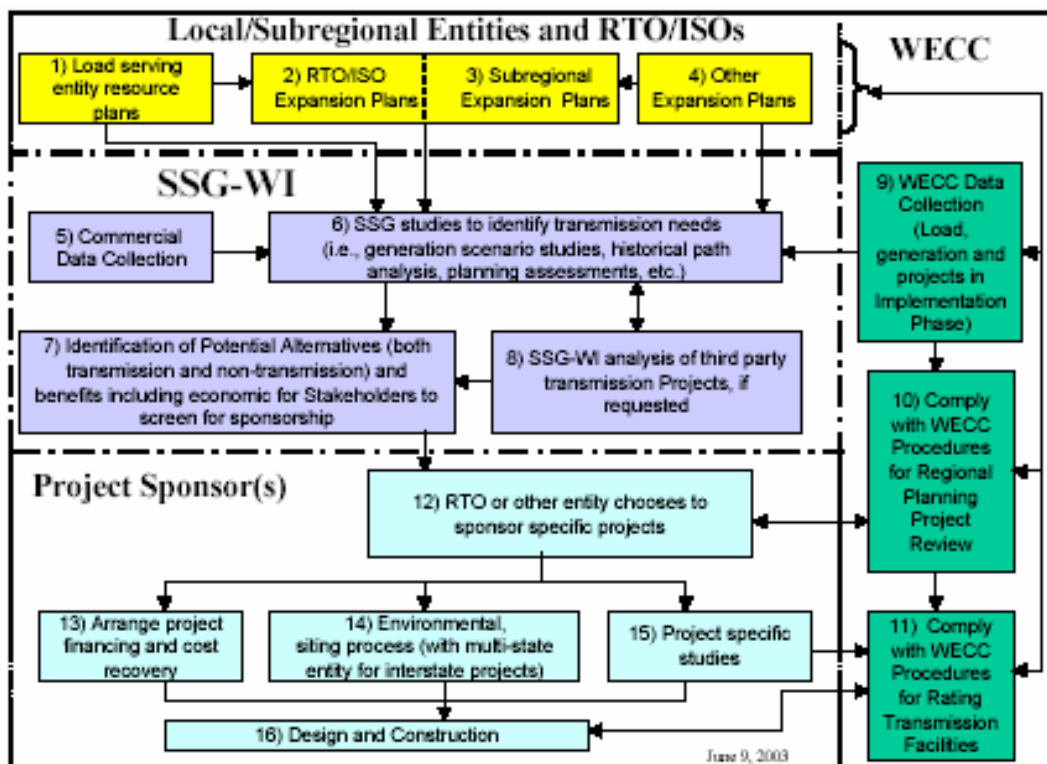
Local/Subregional Entities and RTO/ISOs

WECC

1) Load serving entity resource plans

2) RTO/ISO Expansion Plans

3) Subregional Expansion Plans

4) Other Expansion Plans

SSG-WI

5) Commercial Data Collection

6) SSG studies to identify transmission needs (i.e., generation scenario studies, historical path analysis, planning assessments, etc.)

9) WECC Data Collection (Load, generation and projects in Implementation Phase)

7) Identification of Potential Alternatives (both transmission and non-transmission) and benefits including economic for Stakeholders to screen for sponsorship

8) SSG-WI analysis of third party transmission Projects, if requested

10) Comply with WECC Procedures for Regional Planning Project Review

Project Sponsor(s)

12) RTO or other entity chooses to sponsor specific projects

13) Arrange project financing and cost recovery

14) Environmental, siting process (with multi-state entity for interstate projects)

15) Project specific studies

11) Comply with WECC Procedures for Rating Transmission Facilities

16) Design and Construction

June 9, 2003